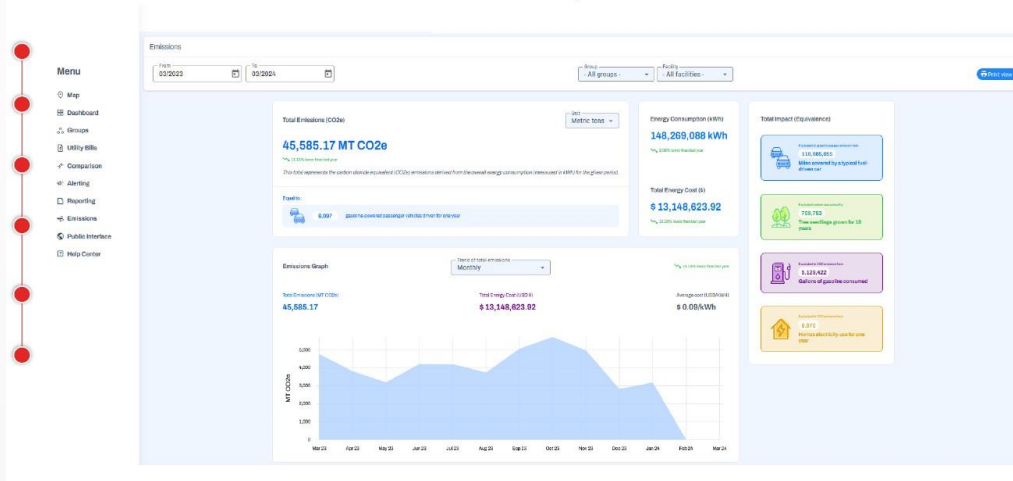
Emissions

From 03/2023
To 03/2024
Group - All groups -
Facility - All facilities -
Print view

Menu
Map
Dashboard
Groups
Utility Bills
Comparison
Alerting
Reporting
Emissions
Public Interface
Help Center

Total Emissions (CO2e)
Unit Metric tons
45,585.17 MT CO2e
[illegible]
This total represents the carbon dioxide equivalent (CO2e) emissions derived from the overall energy consumption (measured in MMBtu) for the given period.
Equals:
6,997 gasoline-powered passenger vehicles driven for one year

Energy Consumption (kWh)
148,269,088 kWh
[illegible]

Total Energy Cost ($)
$ 13,148,623.92
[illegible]

Total Impact (Equivalence)
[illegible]
116,966,853
Miles covered by a typical fuel-driven car
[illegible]
753,763
Tree seedlings grown for 10 years
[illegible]
5,129,422
Gallons of gasoline consumed
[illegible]
8,872
Homes electricity use for one year

Emissions Graph
Trend of total emissions Monthly
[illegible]

Total Emissions (MT CO2e)
45,585.17
Total Energy Cost (USD $)
$ 13,148,623.92
Average cost (USD/kWh)
$ 0.09/kWh

MT CO2e
5,000
4,000
3,000
2,000
1,000
0
Mar 23
Apr 23
May 23
Jun 23
Jul 23
Aug 23
Sep 23
Oct 23
Nov 23
Dec 23
Jan 24
Feb 24
Mar 24